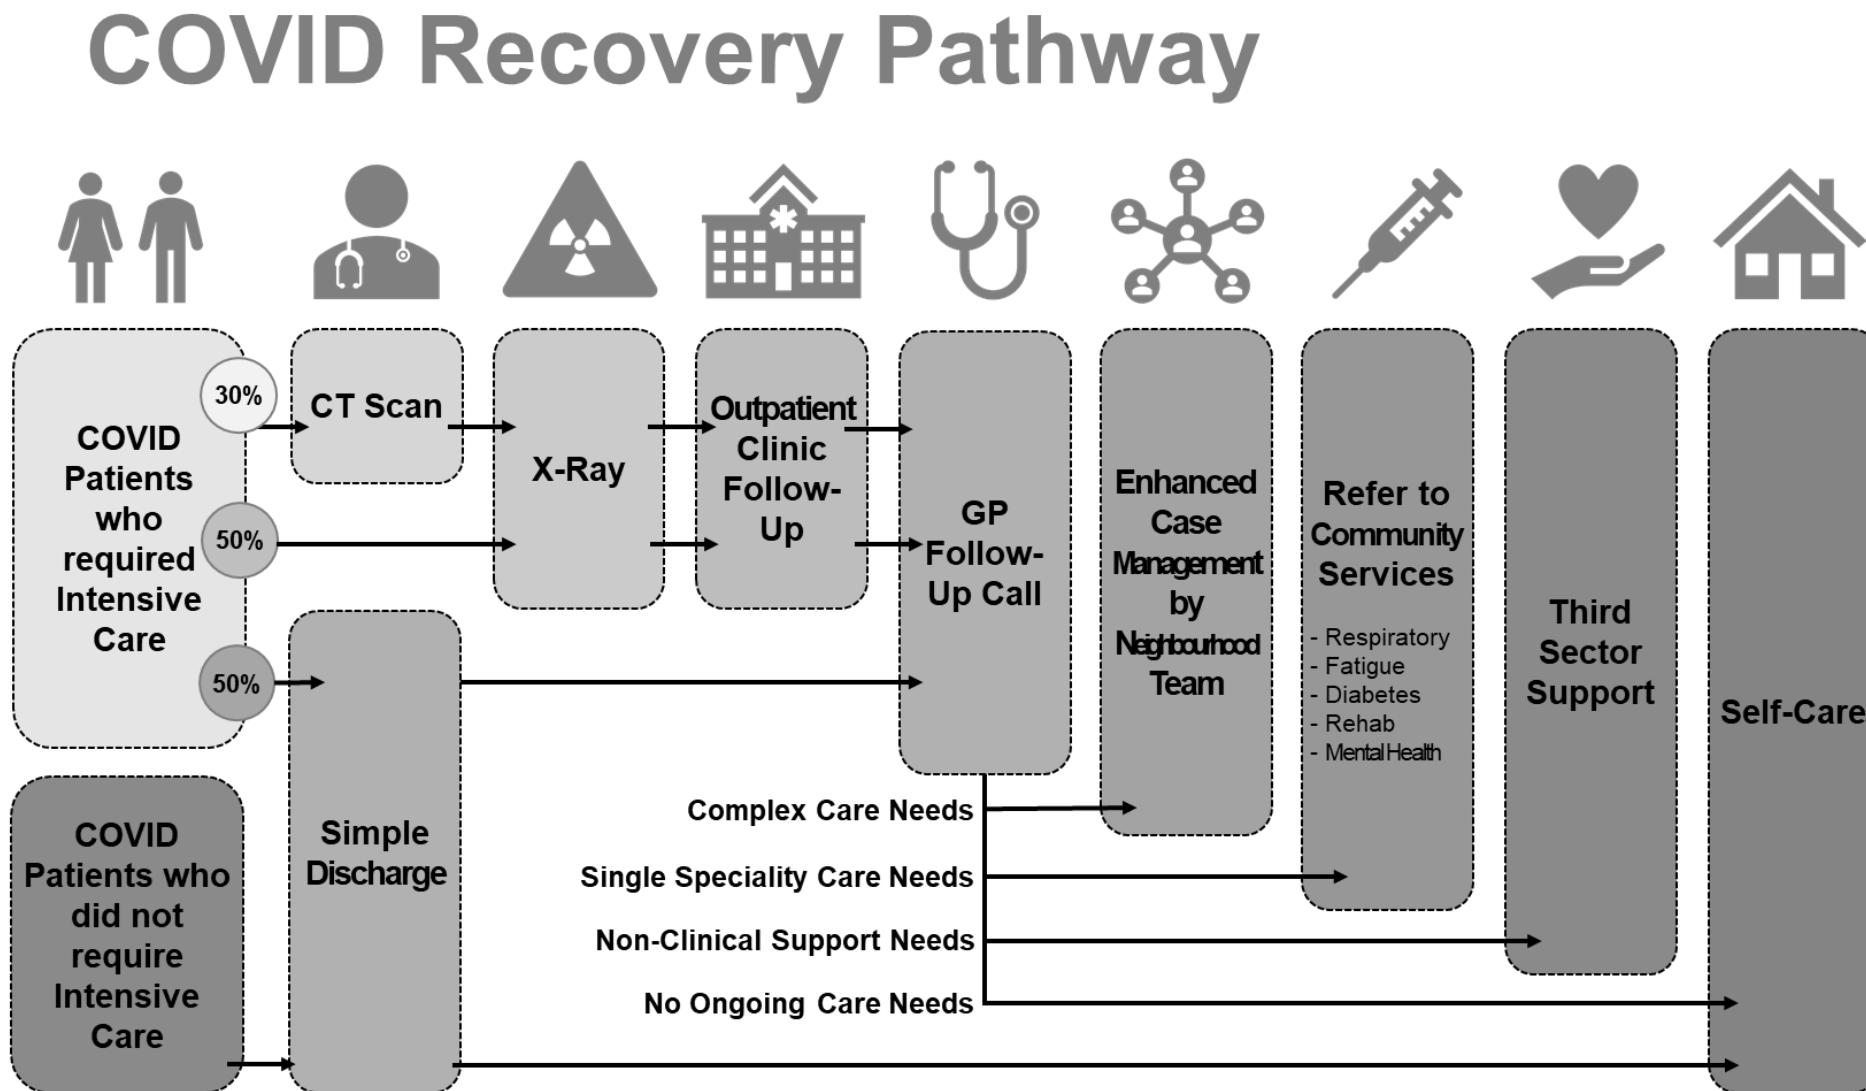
COVID Recovery Pathway

COVID Patients who required Intensive Care

30%

50%

50%

CT Scan

X-Ray

Outpatient Clinic Follow-Up

GP Follow-Up Call

Enhanced Case Management by Neighbourhood Team

Refer to Community Services

- Respiratory
- Fatigue
- Diabetes
- Rehab
- Mental Health

Third Sector Support

Self-Care

COVID Patients who did not require Intensive Care

Simple Discharge

Complex Care Needs

Single Speciality Care Needs

Non-Clinical Support Needs

No Ongoing Care Needs